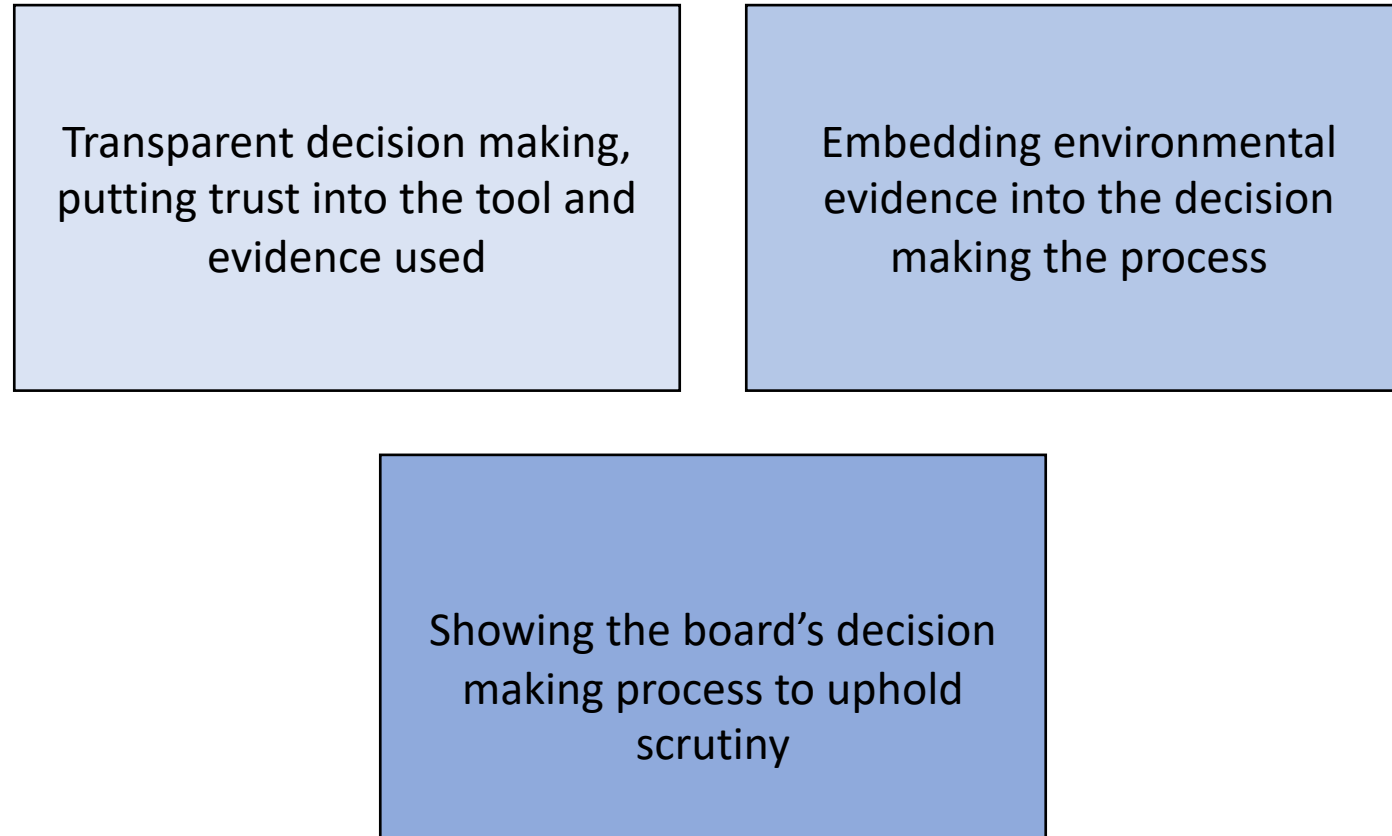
Transparent decision making, putting trust into the tool and evidence used

Embedding environmental evidence into the decision making the process

Showing the board’s decision making process to uphold scrutiny